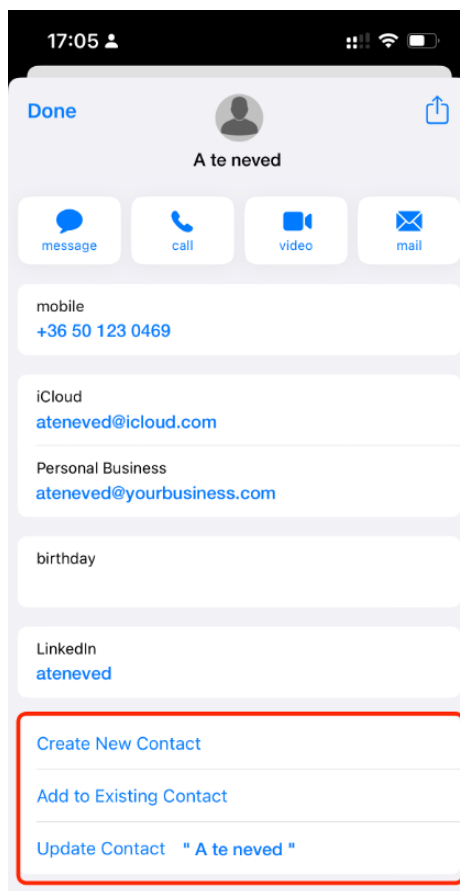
17:05

Done

A te neved

message

call

video

mail

mobile
+36 50 123 0469

iCloud
ateneved@icloud.com

Personal Business
ateneved@yourbusiness.com

birthday

LinkedIn
ateneved

Create New Contact

Add to Existing Contact

Update Contact " A te neved "